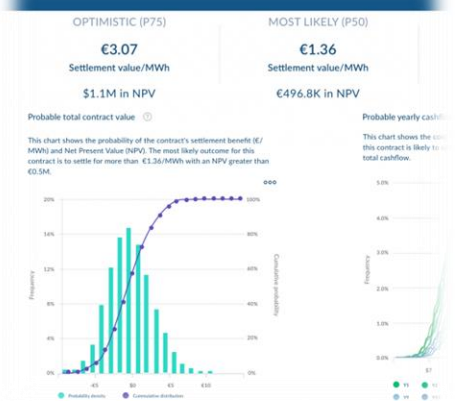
OPTIMISTIC (P75)

€3.07

Settlement value/MWh

$1.1M in NPV

MOST LIKELY (P50)

€1.36

Settlement value/MWh

€496.8K in NPV

Probable total contract value

This chart shows the probability of the contract's settlement benefit (€/MWh) and Net Present Value (NPV). The most likely outcome for this contract is to settle for more than €1.36/MWh with an NPV greater than €0.5M.

20%
16%
12%
8%
4%
0%

Frequency

100%
80%
60%
40%
20%
0%

Cumulative probability

-€5
€0
€5
€10

Probability density
Cumulative distribution

Probable yearly cashflo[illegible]

This chart shows the co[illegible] contract is likely to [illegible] total cashflow.

5.0%
4.0%
3.0%
2.0%
1.0%
0.0%

Frequency

$7